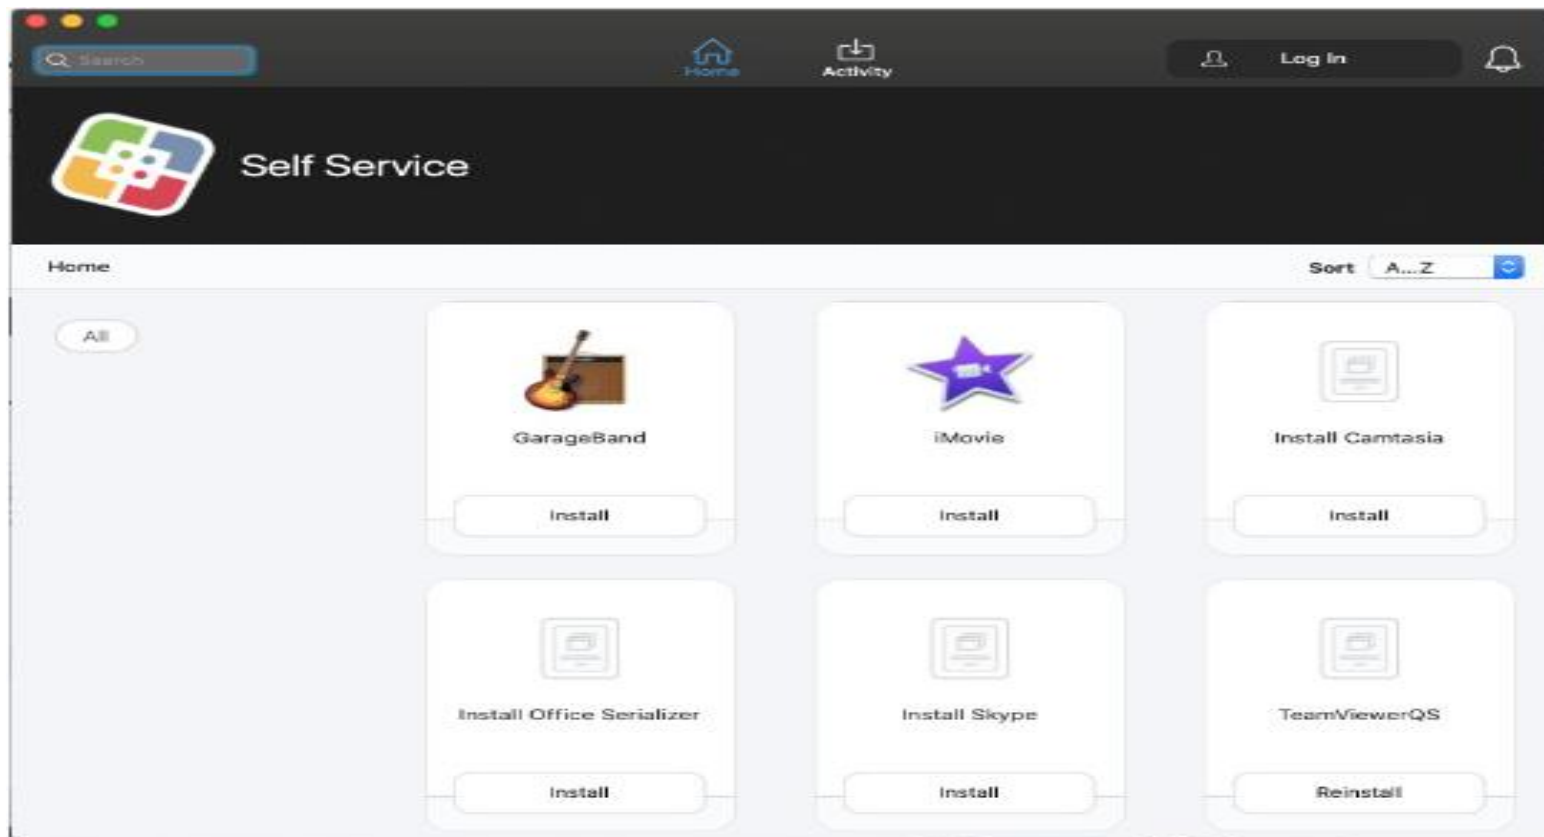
Search

Home

Activity

Log In

Self Service

Home

Sort A...Z

All

GarageBand

Install

iMovie

Install

Install Camtasia

Install

Install Office Serializer

Install

Install Skype

Install

TeamViewerQS

Reinstall